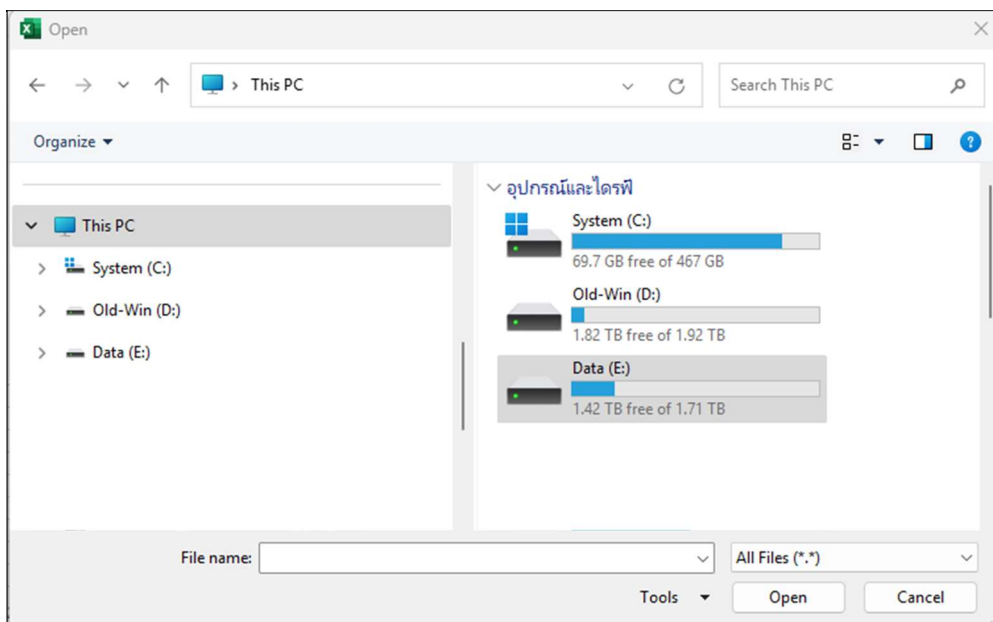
Open

This PC

Search This PC

Organize

This PC

System (C:)

Old-Win (D:)

Data (E:)

อุปกรณ์และไดรฟ์

System (C:)
69.7 GB free of 467 GB

Old-Win (D:)
1.82 TB free of 1.92 TB

Data (E:)
1.42 TB free of 1.71 TB

File name:

All Files (*.*)

Tools

Open

Cancel